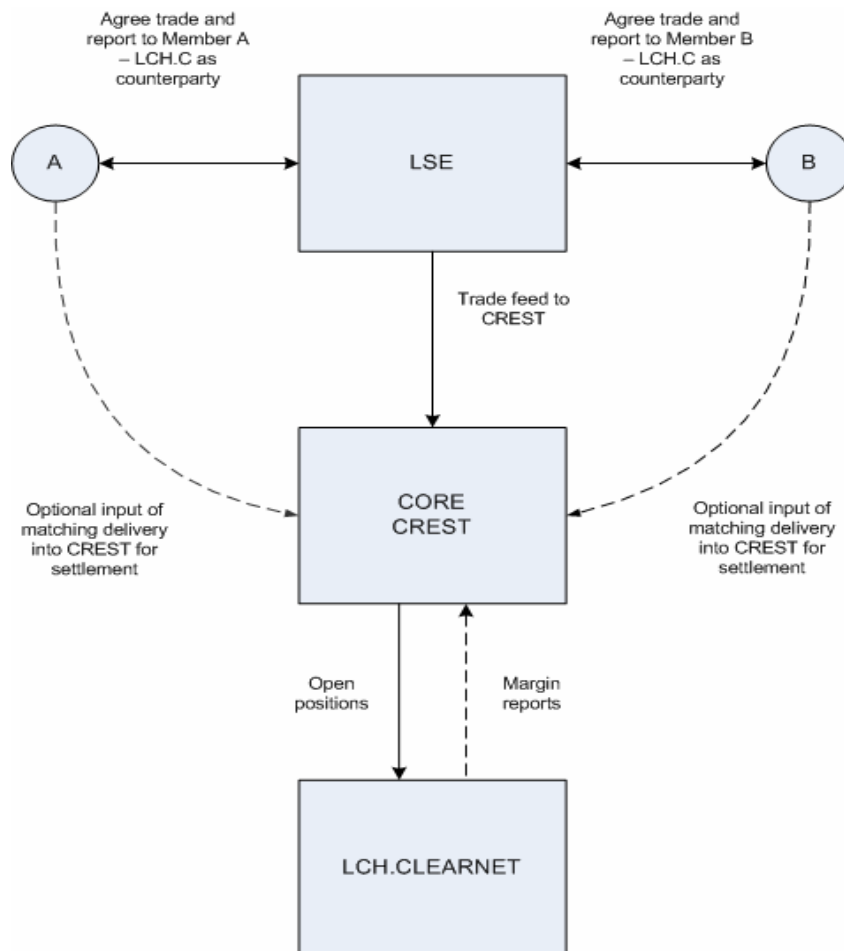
Agree trade and report to Member A – LCH.C as counterparty

Agree trade and report to Member B – LCH.C as counterparty

A

LSE

B

Trade feed to CREST

Optional input of matching delivery into CREST for settlement

CORE CREST

Optional input of matching delivery into CREST for settlement

Open positions

Margin reports

LCH.CLEARNET